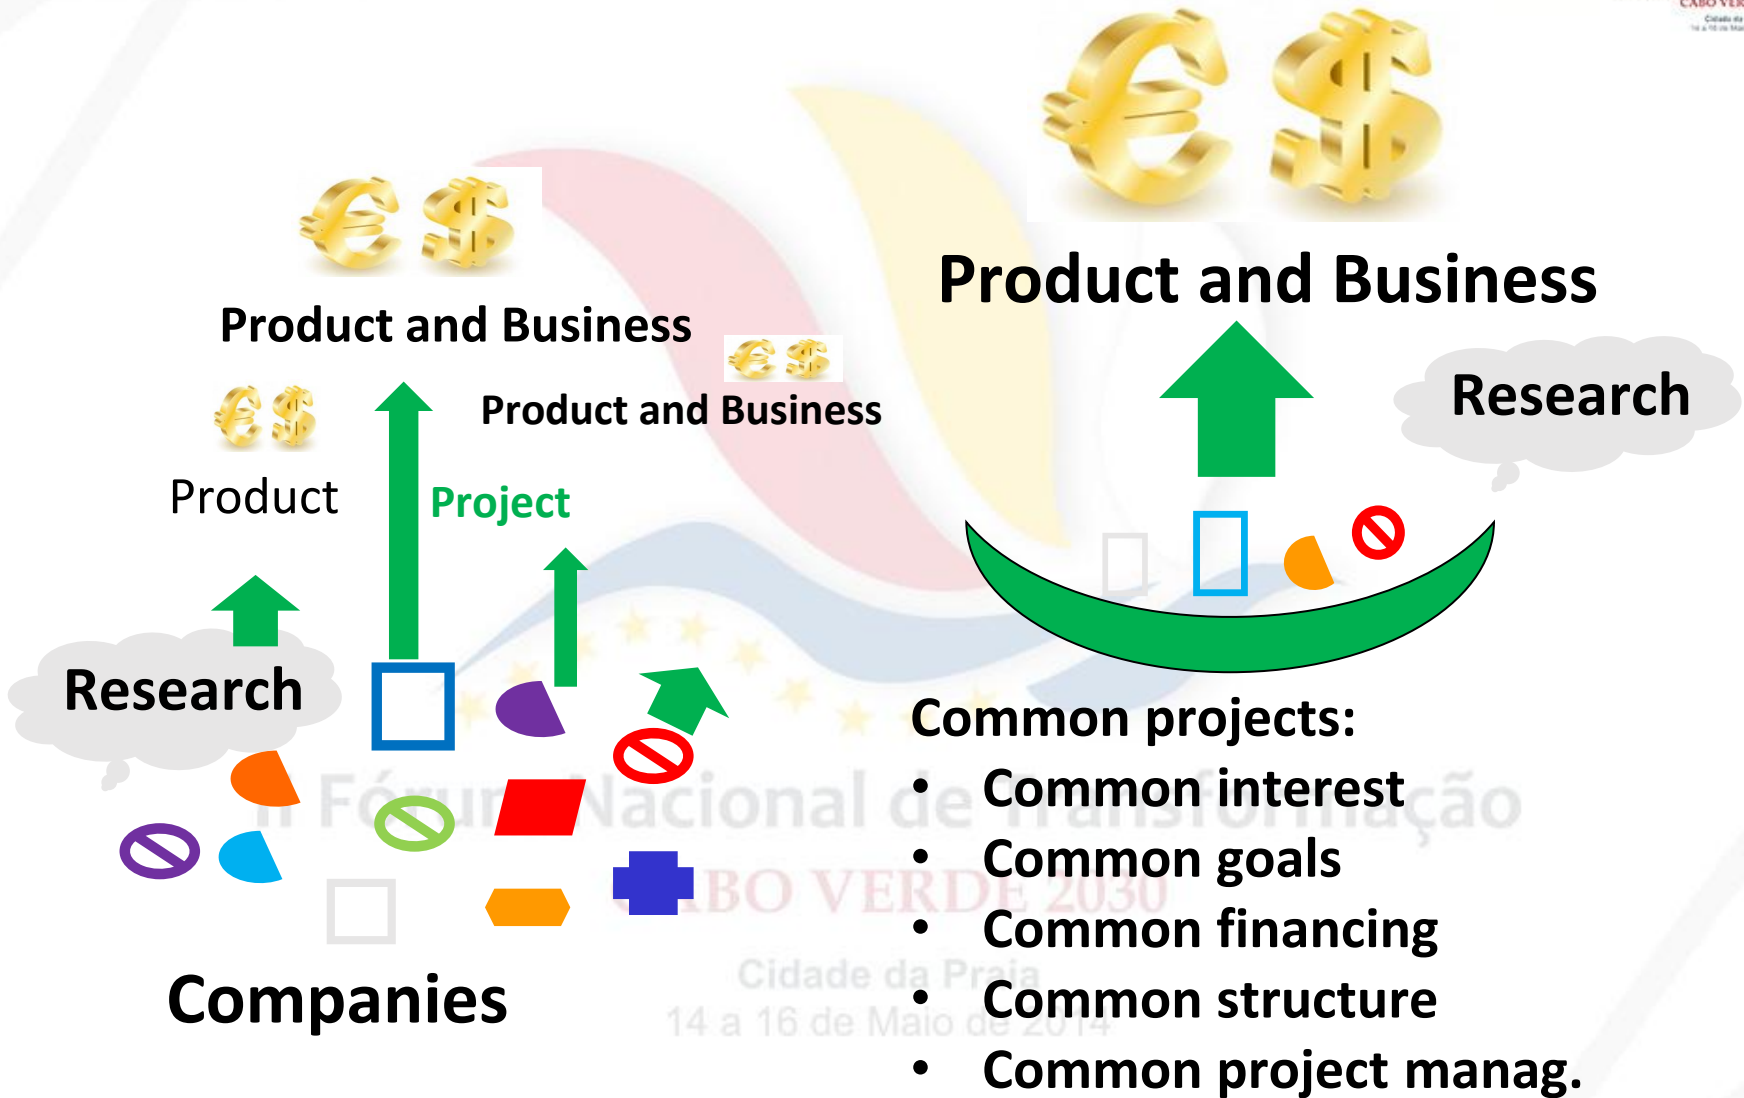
Product and Business

Product and Business

Product and Business

Product

Project

Research

Research

Companies

Common projects:
• Common interest
• Common goals
• Common financing
• Common structure
• Common project manag.

II Fórum Nacional de Transformação
CABO VERDE 2030
Cidade da Praia
14 a 16 de Maio de 2014